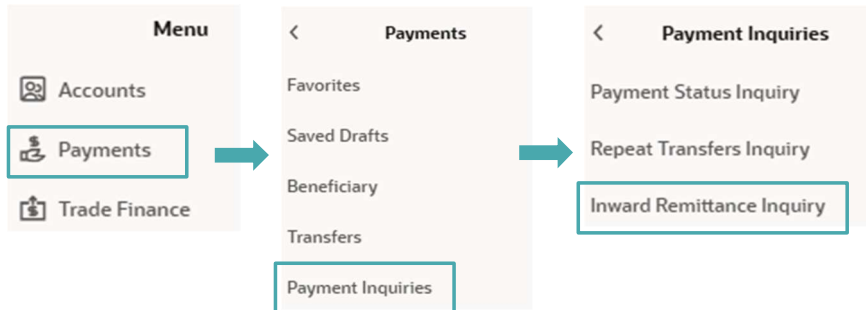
Menu

Accounts

Payments

Trade Finance

<

Payments

Favorites

Saved Drafts

Beneficiary

Transfers

Payment Inquiries

<

Payment Inquiries

Payment Status Inquiry

Repeat Transfers Inquiry

Inward Remittance Inquiry